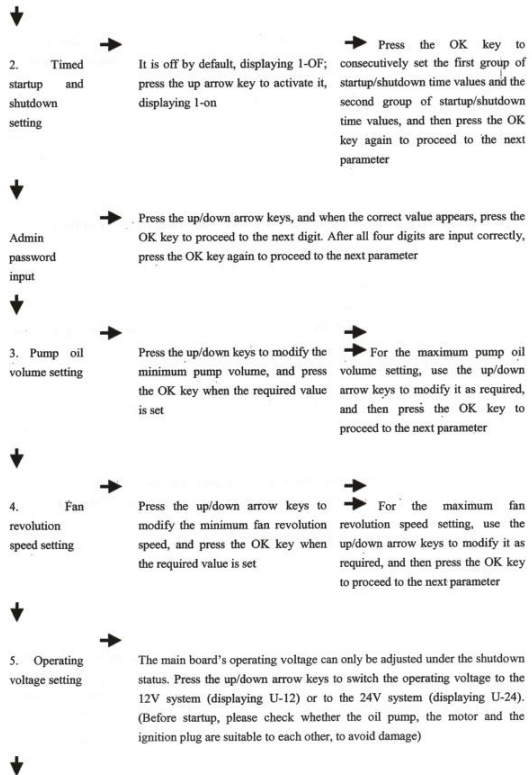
2. Timed startup and shutdown setting

It is off by default, displaying 1-OF; press the up arrow key to activate it, displaying 1-on

Press the OK key to consecutively set the first group of startup/shutdown time values and the second group of startup/shutdown time values, and then press the OK key again to proceed to the next parameter

Admin password input

Press the up/down arrow keys, and when the correct value appears, press the OK key to proceed to the next digit. After all four digits are input correctly, press the OK key again to proceed to the next parameter

3. Pump oil volume setting

Press the up/down keys to modify the minimum pump volume, and press the OK key when the required value is set

For the maximum pump oil volume setting, use the up/down arrow keys to modify it as required, and then press the OK key to proceed to the next parameter

4. Fan revolution speed setting

Press the up/down arrow keys to modify the minimum fan revolution speed, and press the OK key when the required value is set

For the maximum fan revolution speed setting, use the up/down arrow keys to modify it as required, and then press the OK key to proceed to the next parameter

5. Operating voltage setting

The main board's operating voltage can only be adjusted under the shutdown status. Press the up/down arrow keys to switch the operating voltage to the 12V system (displaying U-12) or to the 24V system (displaying U-24). (Before startup, please check whether the oil pump, the motor and the ignition plug are suitable to each other, to avoid damage)